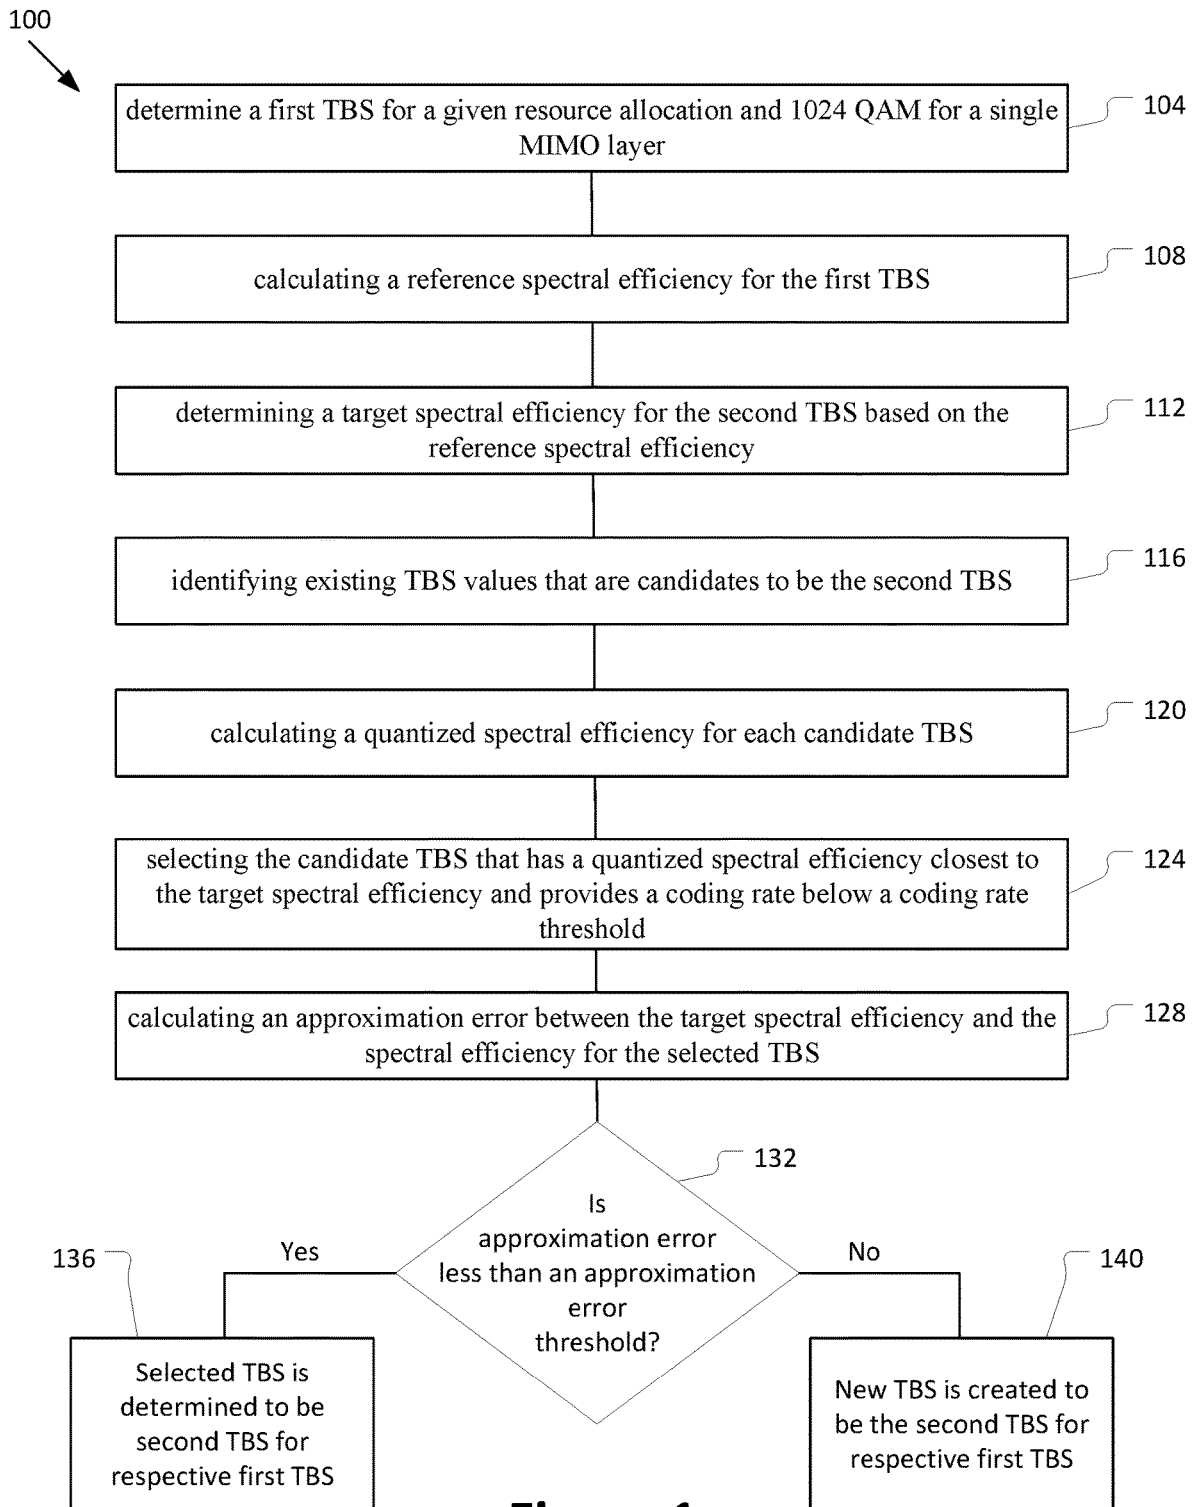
100

determine a first TBS for a given resource allocation and 1024 QAM for a single MIMO layer

104

calculating a reference spectral efficiency for the first TBS

108

determining a target spectral efficiency for the second TBS based on the reference spectral efficiency

112

identifying existing TBS values that are candidates to be the second TBS

116

calculating a quantized spectral efficiency for each candidate TBS

120

selecting the candidate TBS that has a quantized spectral efficiency closest to the target spectral efficiency and provides a coding rate below a coding rate threshold

124

calculating an approximation error between the target spectral efficiency and the spectral efficiency for the selected TBS

128

132

Is approximation error less than an approximation error threshold?

Yes

No

136

Selected TBS is determined to be second TBS for respective first TBS

140

New TBS is created to be the second TBS for respective first TBS

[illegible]